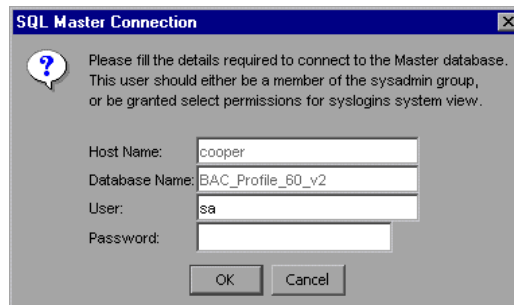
SQL Master Connection

Please fill the details required to connect to the Master database. This user should either be a member of the sysadmin group, or be granted select permissions for syslogins system view.

Host Name: cooper
Database Name: BAC_Profile_60_v2
User: sa
Password:

OK Cancel